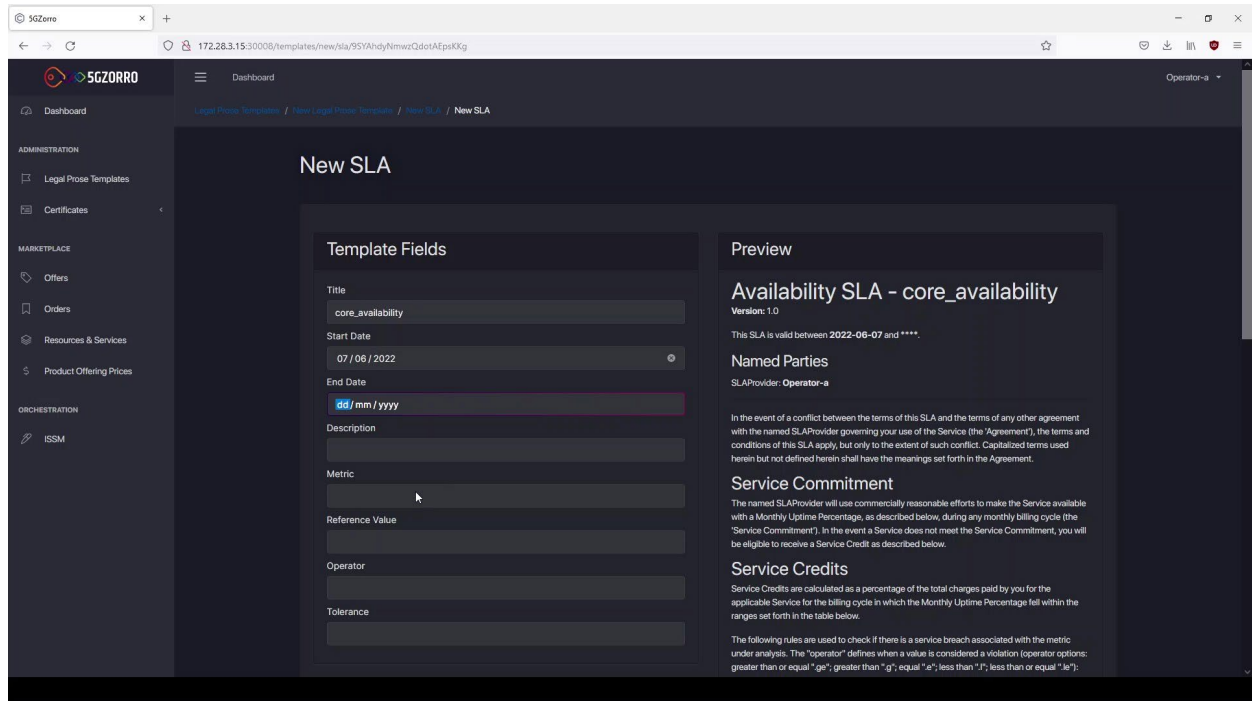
5GZorro × +

172.28.3.15:30008/templates/new/sla/9SYAhdyNmwzQdotAEpsKKg

5GZORRO

Dashboard

Operator-a

Dashboard

ADMINISTRATION

Legal Prose Templates

Certificates

MARKETPLACE

Offers

Orders

Resources & Services

Product Offering Prices

ORCHESTRATION

ISSM

Legal Prose Templates / New Legal Prose Template / New SLA / New SLA

New SLA

Template Fields

Title

core_availability

Start Date

07 / 06 / 2022

End Date

dd / mm / yyyy

Description

Metric

Reference Value

Operator

Tolerance

Preview

Availability SLA - core_availability

Version: 1.0

This SLA is valid between 2022-06-07 and ****.

Named Parties

SLAProvider: Operator-a

In the event of a conflict between the terms of this SLA and the terms of any other agreement with the named SLAProvider governing your use of the Service (the 'Agreement'), the terms and conditions of this SLA apply, but only to the extent of such conflict. Capitalized terms used herein but not defined herein shall have the meanings set forth in the Agreement.

Service Commitment

The named SLAProvider will use commercially reasonable efforts to make the Service available with a Monthly Uptime Percentage, as described below, during any monthly billing cycle (the 'Service Commitment'). In the event a Service does not meet the Service Commitment, you will be eligible to receive a Service Credit as described below.

Service Credits

Service Credits are calculated as a percentage of the total charges paid by you for the applicable Service for the billing cycle in which the Monthly Uptime Percentage fell within the ranges set forth in the table below.

The following rules are used to check if there is a service breach associated with the metric under analysis. The "operator" defines when a value is considered a violation (operator options: greater than or equal ".ge"; greater than ".g"; equal ".e"; less than ".l"; less than or equal ".le"):